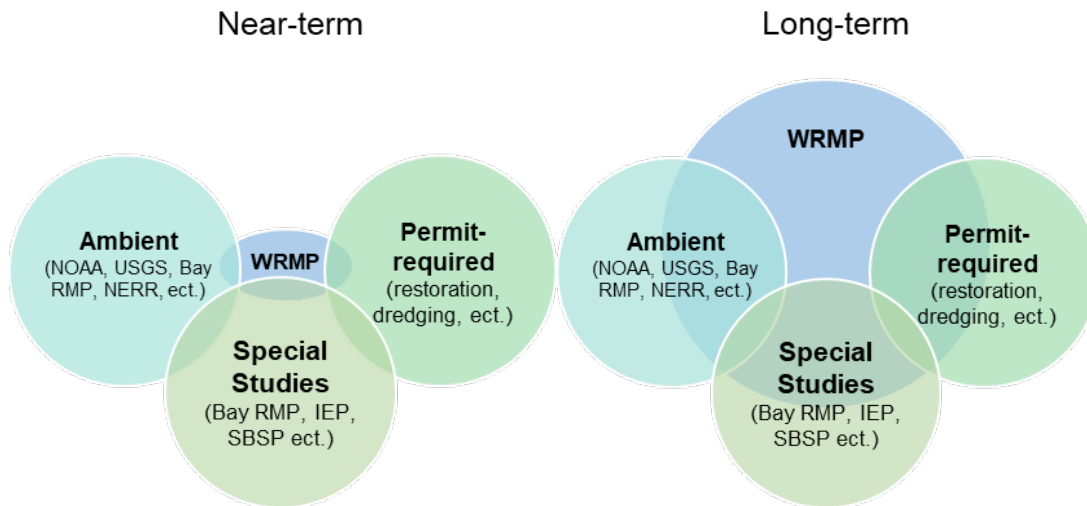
Near-term

Ambient
(NOAA, USGS, Bay RMP, NERR, ect.)

WRMP

Permit-required
(restoration, dredging, ect.)

Special Studies
(Bay RMP, IEP, SBSP ect.)

Long-term

WRMP

Ambient
(NOAA, USGS, Bay RMP, NERR, ect.)

Permit-required
(restoration, dredging, ect.)

Special Studies
(Bay RMP, IEP, SBSP ect.)